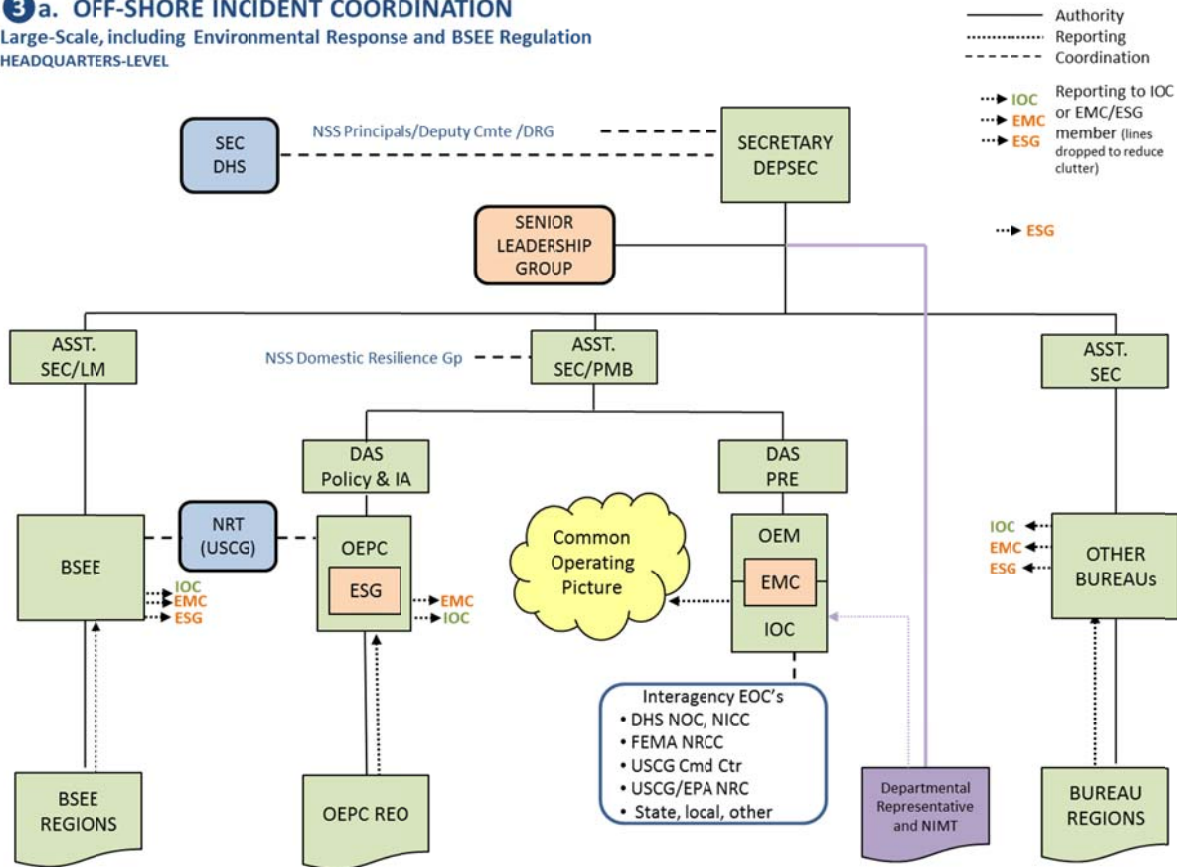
3a. OFF-SHORE INCIDENT COORDINATION
Large-Scale, including Environmental Response and BSEE Regulation
HEADQUARTERS-LEVEL

Authority
Reporting
Coordination

IOC
EMC
ESG
Reporting to IOC or EMC/ESG member (lines dropped to reduce clutter)

ESG

SEC DHS

NSS Principals/Deputy Cmte /DRG

SECRETARY DEPSEC

SENIOR LEADERSHIP GROUP

ASST. SEC/LM

NSS Domestic Resilience Gp

ASST. SEC/PMB

ASST. SEC

DAS Policy & IA

DAS PRE

BSEE

NRT (USCG)

OEPC

ESG

Common Operating Picture

OEM

EMC

IOC

IOC
EMC
ESG

OTHER BUREAUs

IOC
EMC
ESG

EMC
IOC

Interagency EOC's
• DHS NOC, NICC
• FEMA NRCC
• USCG Cmd Ctr
• USCG/EPA NRC
• State, local, other

BSEE REGIONS

OEPC REO

Departmental Representative and NIMT

BUREAU REGIONS